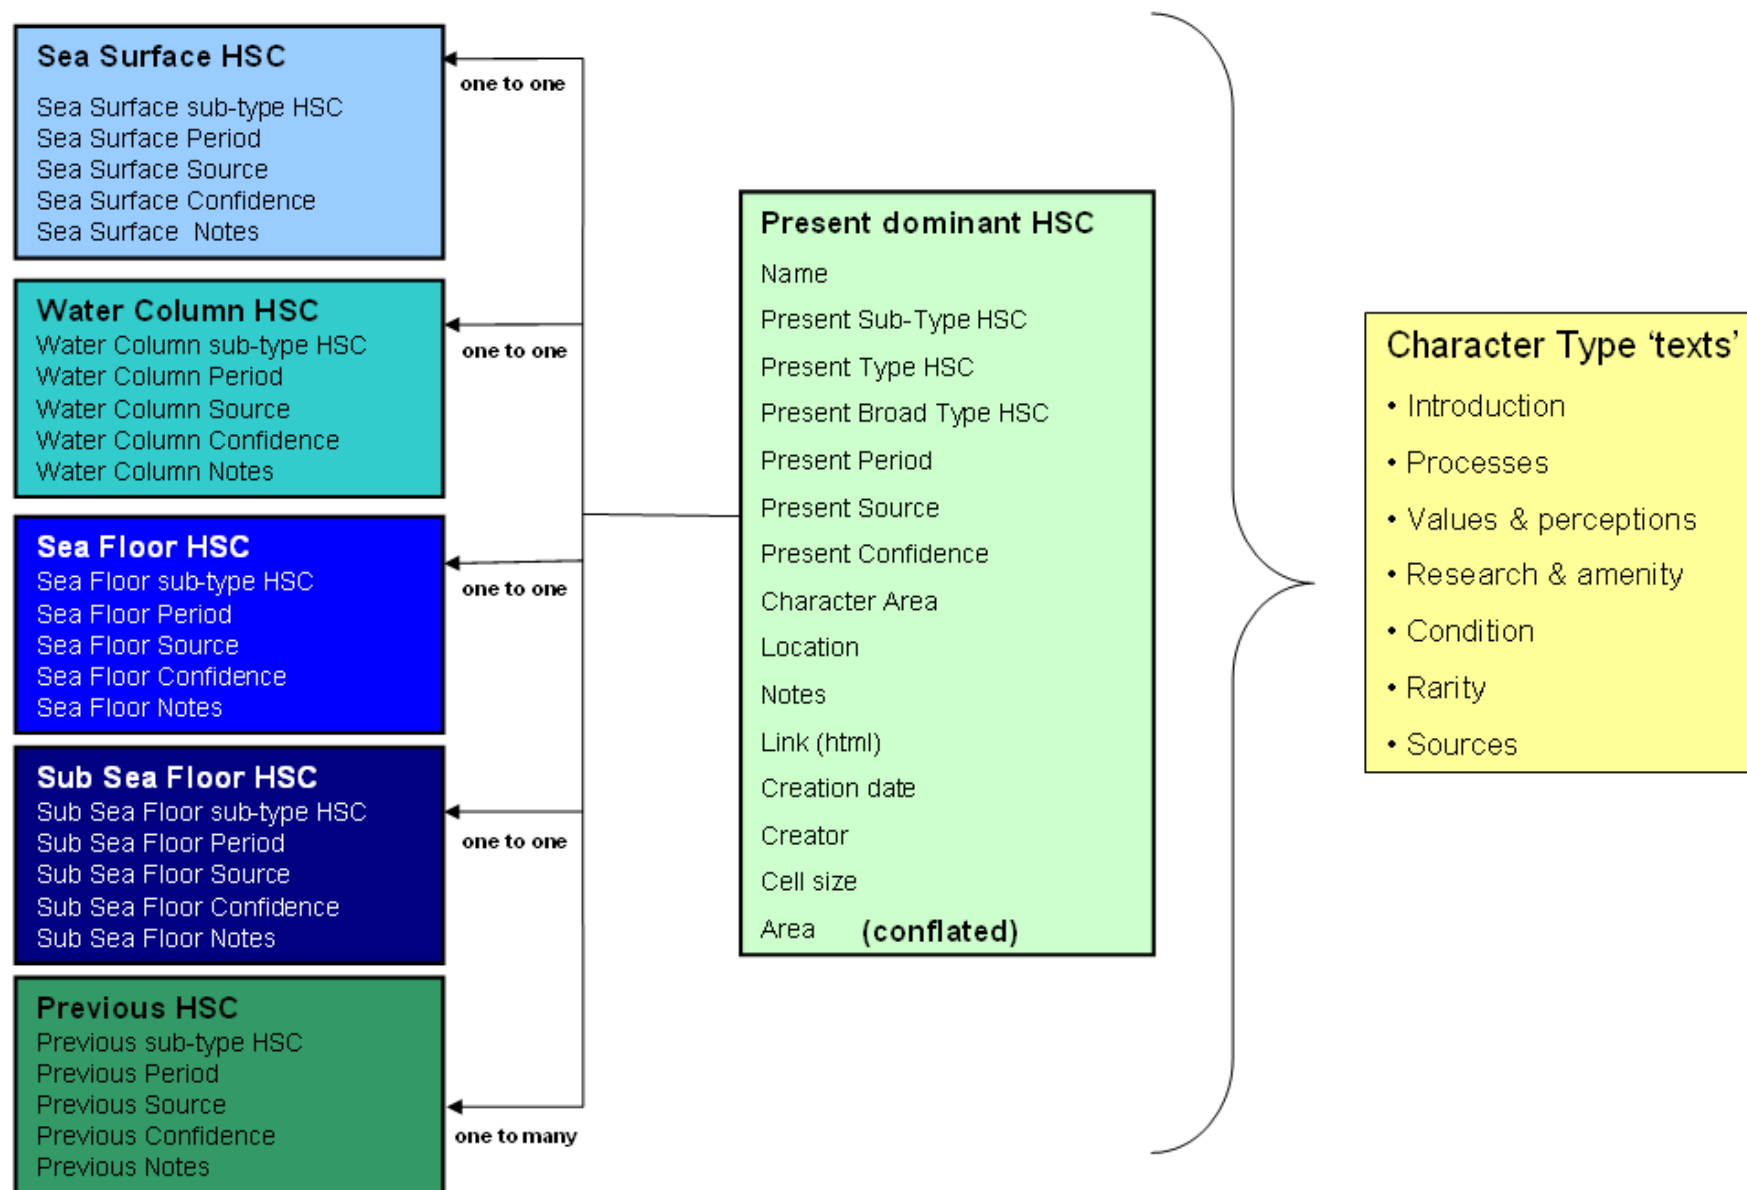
Sea Surface HSC
Sea Surface sub-type HSC
Sea Surface Period
Sea Surface Source
Sea Surface Confidence
Sea Surface Notes

one to one

Water Column HSC
Water Column sub-type HSC
Water Column Period
Water Column Source
Water Column Confidence
Water Column Notes

one to one

Sea Floor HSC
Sea Floor sub-type HSC
Sea Floor Period
Sea Floor Source
Sea Floor Confidence
Sea Floor Notes

one to one

Sub Sea Floor HSC
Sub Sea Floor sub-type HSC
Sub Sea Floor Period
Sub Sea Floor Source
Sub Sea Floor Confidence
Sub Sea Floor Notes

one to one

Previous HSC
Previous sub-type HSC
Previous Period
Previous Source
Previous Confidence
Previous Notes

one to many

Present dominant HSC
Name
Present Sub-Type HSC
Present Type HSC
Present Broad Type HSC
Present Period
Present Source
Present Confidence
Character Area
Location
Notes
Link (html)
Creation date
Creator
Cell size
Area (conflated)

Character Type ‘texts’
• Introduction
• Processes
• Values & perceptions
• Research & amenity
• Condition
• Rarity
• Sources